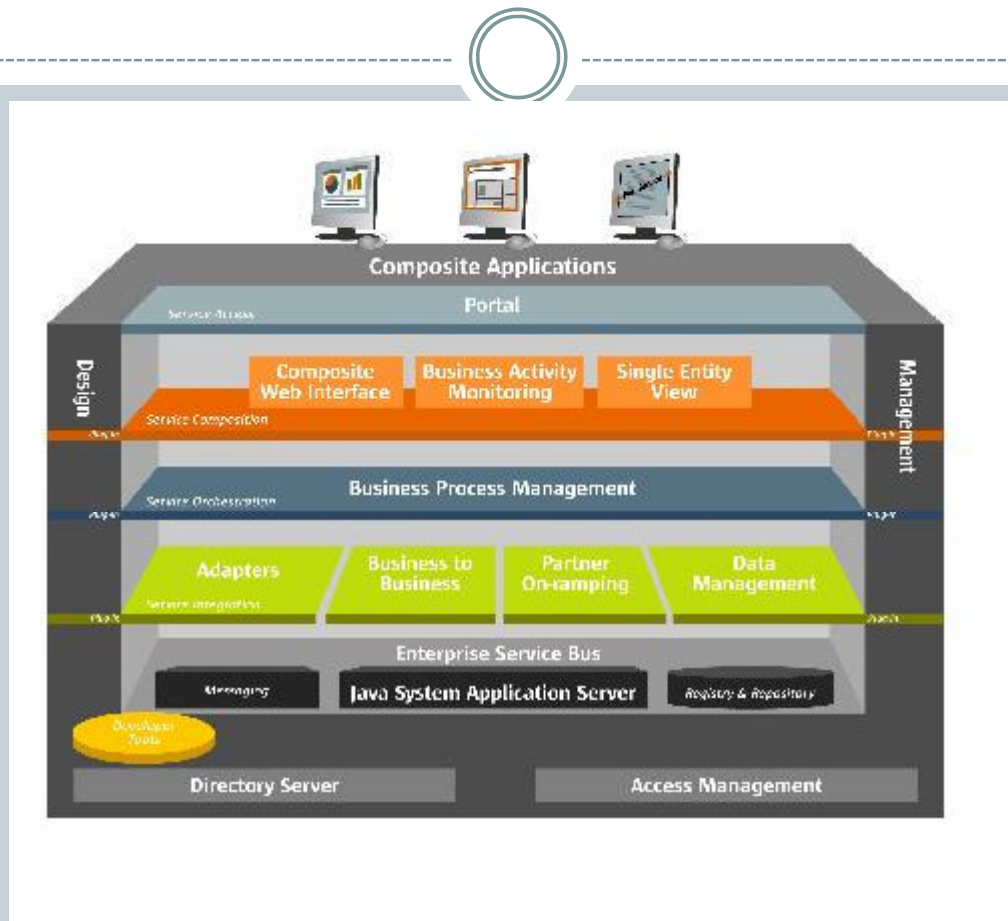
Composite Applications

Portal

Service Access

Design

Management

Composite Web Interface

Business Activity Monitoring

Single Entity View

Service Composition

Business Process Management

Service Orchestration

Adapters

Business to Business

Partner On-ramping

Data Management

Service Integration

Enterprise Service Bus

Messaging

Java System Application Server

Registry & Repository

Developer Tools

Directory Server

Access Management